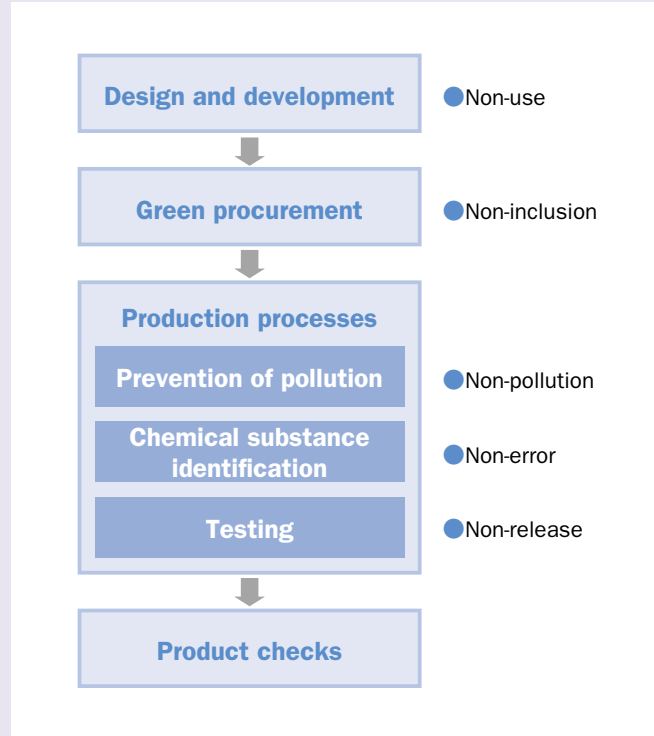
Design and development

Non-use

Green procurement

Non-inclusion

Production processes

Prevention of pollution

Non-pollution

Chemical substance identification

Non-error

Testing

Non-release

Product checks